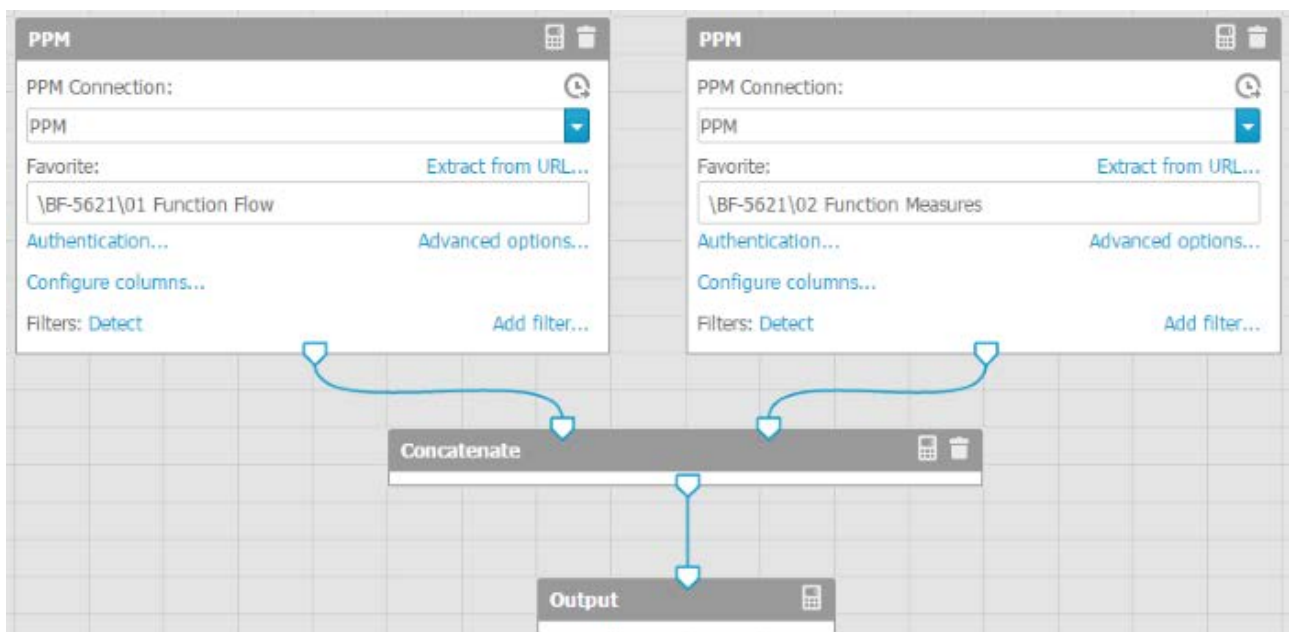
PPM

PPM Connection:

PPM

Favorite:

Extract from URL...

\BF-5621\01 Function Flow

Authentication...

Advanced options...

Configure columns...

Filters: Detect

Add filter...

PPM

PPM Connection:

PPM

Favorite:

Extract from URL...

\BF-5621\02 Function Measures

Authentication...

Advanced options...

Configure columns...

Filters: Detect

Add filter...

Concatenate

Output